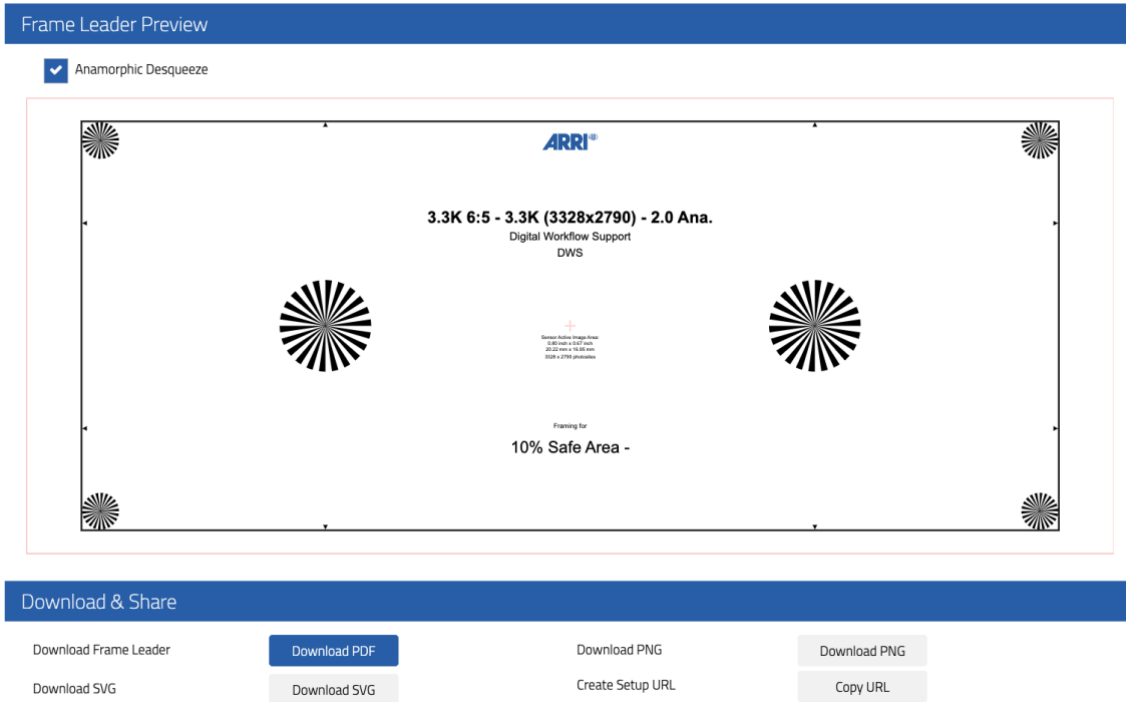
Frame Leader Preview

Anamorphic Desqueeze

ARRI

3.3K 6:5 - 3.3K (3328x2790) - 2.0 Ana.
Digital Workflow Support
DWS

Sensor Active Image Area:
0.80 inch x 0.67 inch
20.22 mm x 16.95 mm
3328 x 2790 photosites

Framing for
10% Safe Area -

Download & Share

Download Frame Leader
Download PDF
Download PNG
Download PNG
Download SVG
Download SVG
Create Setup URL
Copy URL